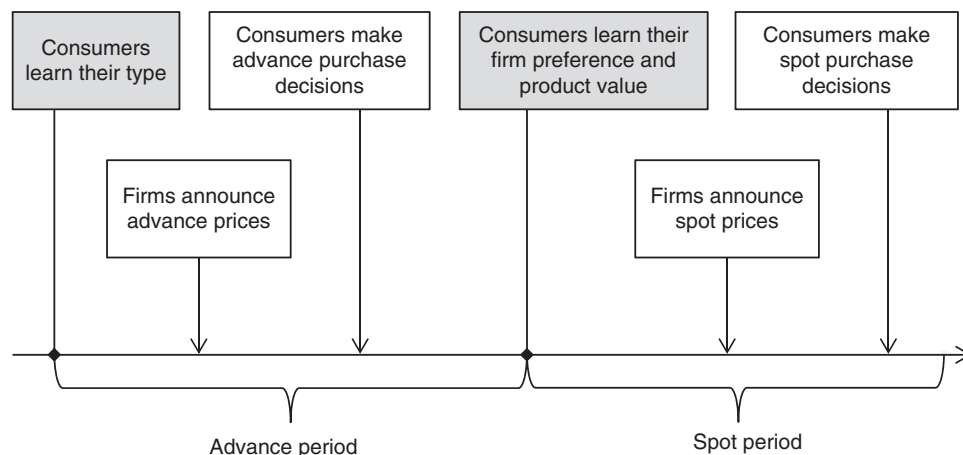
Consumers learn their type

Consumers make advance purchase decisions

Consumers learn their firm preference and product value

Consumers make spot purchase decisions

Firms announce advance prices

Firms announce spot prices

Advance period

Spot period